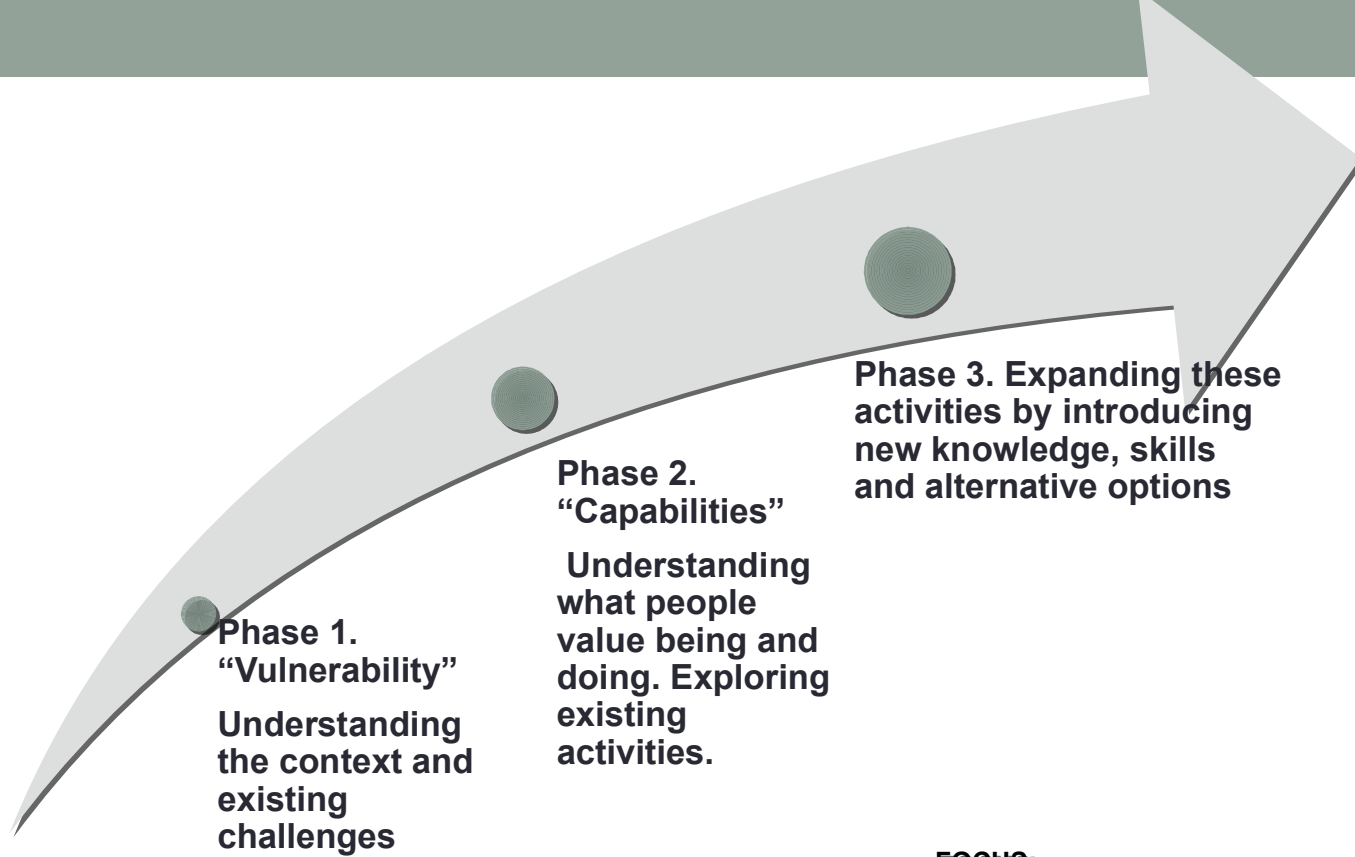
Phase 3. Expanding these activities by introducing new knowledge, skills and alternative options

Phase 2. “Capabilities”

Understanding what people value being and doing. Exploring existing activities.

Phase 1. “Vulnerability”

Understanding the context and existing challenges

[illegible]